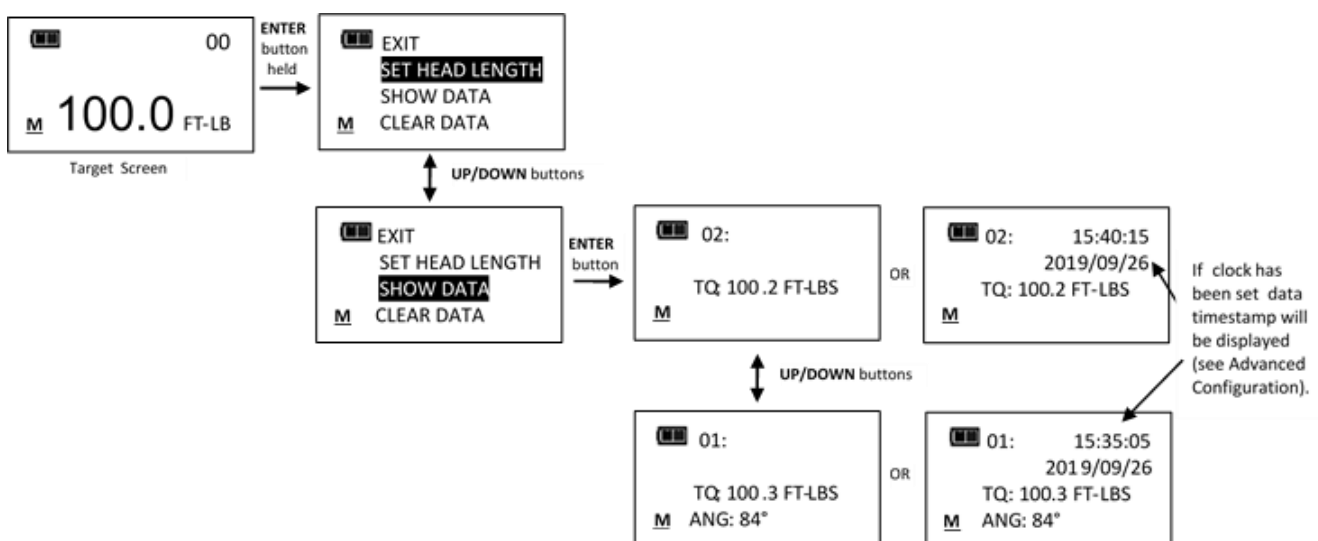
00

M 100.0 FT-LB

Target Screen

ENTER button held

EXIT
SET HEAD LENGTH
SHOW DATA
M CLEAR DATA

UP/DOWN buttons

EXIT
SET HEAD LENGTH
SHOW DATA
M CLEAR DATA

ENTER button

02:

TQ: 100.2 FT-LBS
M

OR

02: 15:40:15
2019/09/26
TQ: 100.2 FT-LBS
M

If clock has been set data timestamp will be displayed (see Advanced Configuration).

UP/DOWN buttons

01:

TQ: 100.3 FT-LBS
M ANG: 84°

OR

01: 15:35:05
2019/09/26
TQ: 100.3 FT-LBS
M ANG: 84°